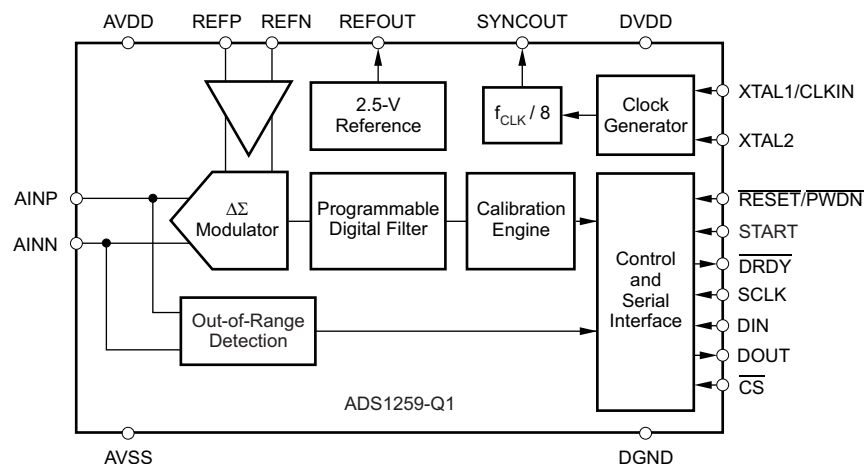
AVDD REFP REFN REFOUT SYNCOUT DVDD

2.5-V Reference

$f_{CLK}$ / 8

Clock Generator

XTAL1/CLKIN

XTAL2

AINP

AINN

$\Delta\Sigma$ Modulator

Programmable Digital Filter

Calibration Engine

Control and Serial Interface

$\overline{RESET}/\overline{PWDN}$

START

$\overline{DRDY}$

SCLK

DIN

DOUT

$\overline{CS}$

Out-of-Range Detection

ADS1259-Q1

AVSS DGND